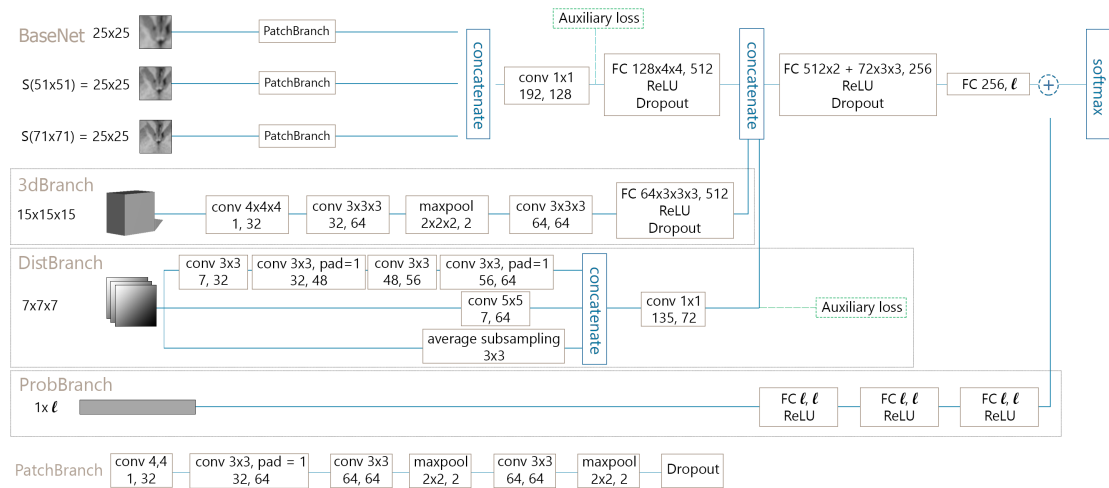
BaseNet 25x25 PatchBranch

S(51x51) = 25x25 PatchBranch

S(71x71) = 25x25 PatchBranch

concatenate

Auxiliary loss

conv 1x1
192, 128

FC 128x4x4, 512
ReLU
Dropout

concatenate

FC 512x2 + 72x3x3, 256
ReLU
Dropout

FC 256, $\ell$

softmax

3dBranch

15x15x15

conv 4x4x4
1, 32

conv 3x3x3
32, 64

maxpool
2x2x2, 2

conv 3x3x3
64, 64

FC 64x3x3x3, 512
ReLU
Dropout

DistBranch

7x7x7

conv 3x3
7, 32

conv 3x3, pad=1
32, 48

conv 3x3
48, 56

conv 3x3, pad=1
56, 64

conv 5x5
7, 64

average subsampling
3x3

concatenate

conv 1x1
135, 72

Auxiliary loss

ProbBranch

1x $\ell$

FC $\ell$, $\ell$
ReLU

FC $\ell$, $\ell$
ReLU

FC $\ell$, $\ell$
ReLU

PatchBranch

conv 4,4
1, 32

conv 3x3, pad = 1
32, 64

conv 3x3
64, 64

maxpool
2x2, 2

conv 3x3
64, 64

maxpool
2x2, 2

Dropout